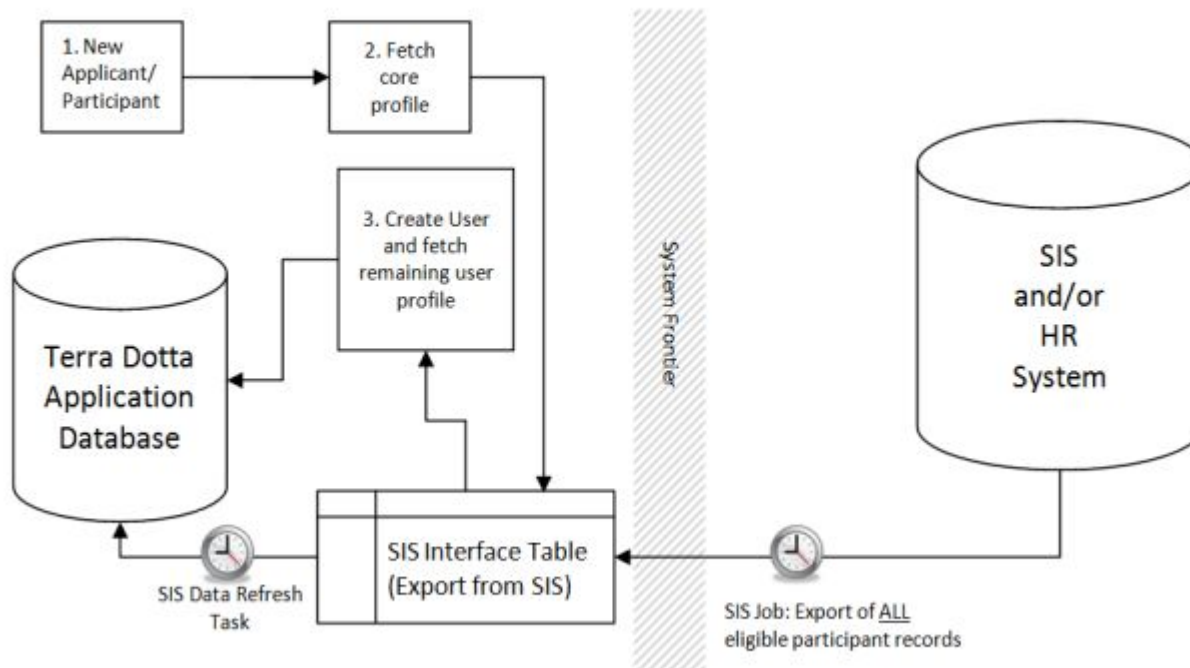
1. New Applicant/ Participant

2. Fetch core profile

3. Create User and fetch remaining user profile

Terra Dotta Application Database

System Frontier

SIS and/or HR System

SIS Interface Table (Export from SIS)

SIS Data Refresh Task

SIS Job: Export of ALL eligible participant records